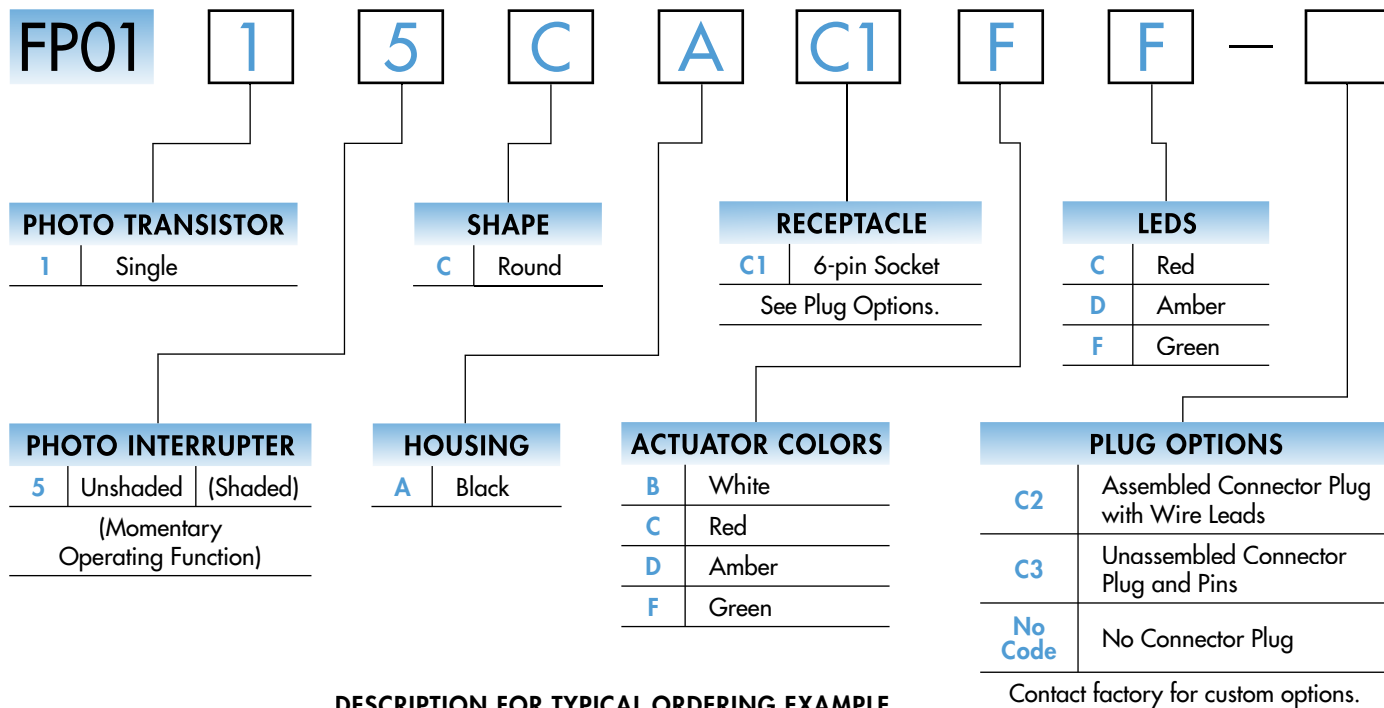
FP01 1 5 C A C1 F F —

PHOTO TRANSISTOR

| 1 | Single |
|---|---|

SHAPE

| C | Round |
|---|---|

RECEPTACLE

| C1 | 6-pin Socket |
|---|---|

See Plug Options.

LEDS

| C | Red |
|---|---|
| D | Amber |
| F | Green |

PHOTO INTERRUPTER

| 5 | Unshaded | (Shaded) |
|---|---|---|

(Momentary Operating Function)

HOUSING

| A | Black |
|---|---|

ACTUATOR COLORS

| B | White |
|---|---|
| C | Red |
| D | Amber |
| F | Green |

PLUG OPTIONS

| C2 | Assembled Connector Plug with Wire Leads |
|---|---|
| C3 | Unassembled Connector Plug and Pins |
| No Code | No Connector Plug |

Contact factory for custom options.

DESCRIPTION FOR TYPICAL ORDERING EXAMPLE